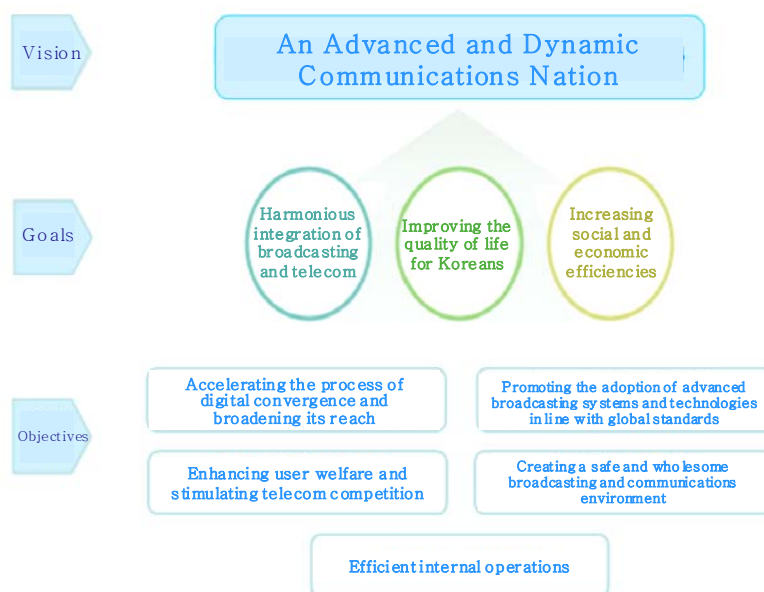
Vision

An Advanced and Dynamic Communications Nation

Goals

Harmonious integration of broadcasting and telecom

Improving the quality of life for Koreans

Increasing social and economic efficiencies

Objectives

Accelerating the process of digital convergence and broadening its reach

Promoting the adoption of advanced broadcasting systems and technologies in line with global standards

Enhancing user welfare and stimulating telecom competition

Creating a safe and wholesome broadcasting and communications environment

Efficient internal operations